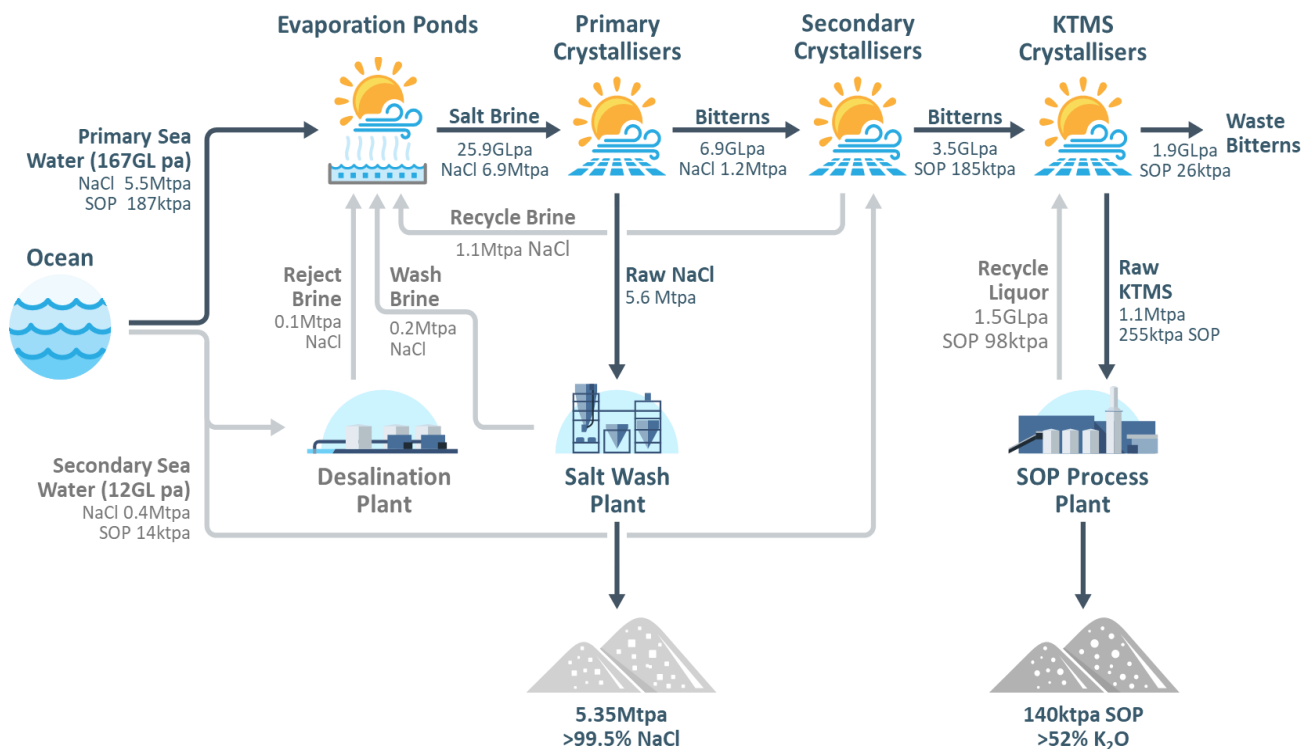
Evaporation Ponds

Primary Crystallisers

Secondary Crystallisers

KTMS Crystallisers

Primary Sea Water (167GL pa)
NaCl 5.5Mtpa
SOP 187ktpa

Salt Brine
25.9GLpa
NaCl 6.9Mtpa

Bitterns
6.9GLpa
NaCl 1.2Mtpa

Bitterns
3.5GLpa
SOP 185ktpa

Waste Bitterns
1.9GLpa
SOP 26ktpa

Recycle Brine
1.1Mtpa NaCl

Ocean

Reject Brine
0.1Mtpa
NaCl

Wash Brine
0.2Mtpa
NaCl

Raw NaCl
5.6 Mtpa

Recycle Liquor
1.5GLpa
SOP 98ktpa

Raw KTMS
1.1Mtpa
255ktpa SOP

Secondary Sea Water (12GL pa)
NaCl 0.4Mtpa
SOP 14ktpa

Desalination Plant

Salt Wash Plant

SOP Process Plant

5.35Mtpa
>99.5% NaCl

140ktpa SOP
>52% $K_2O$